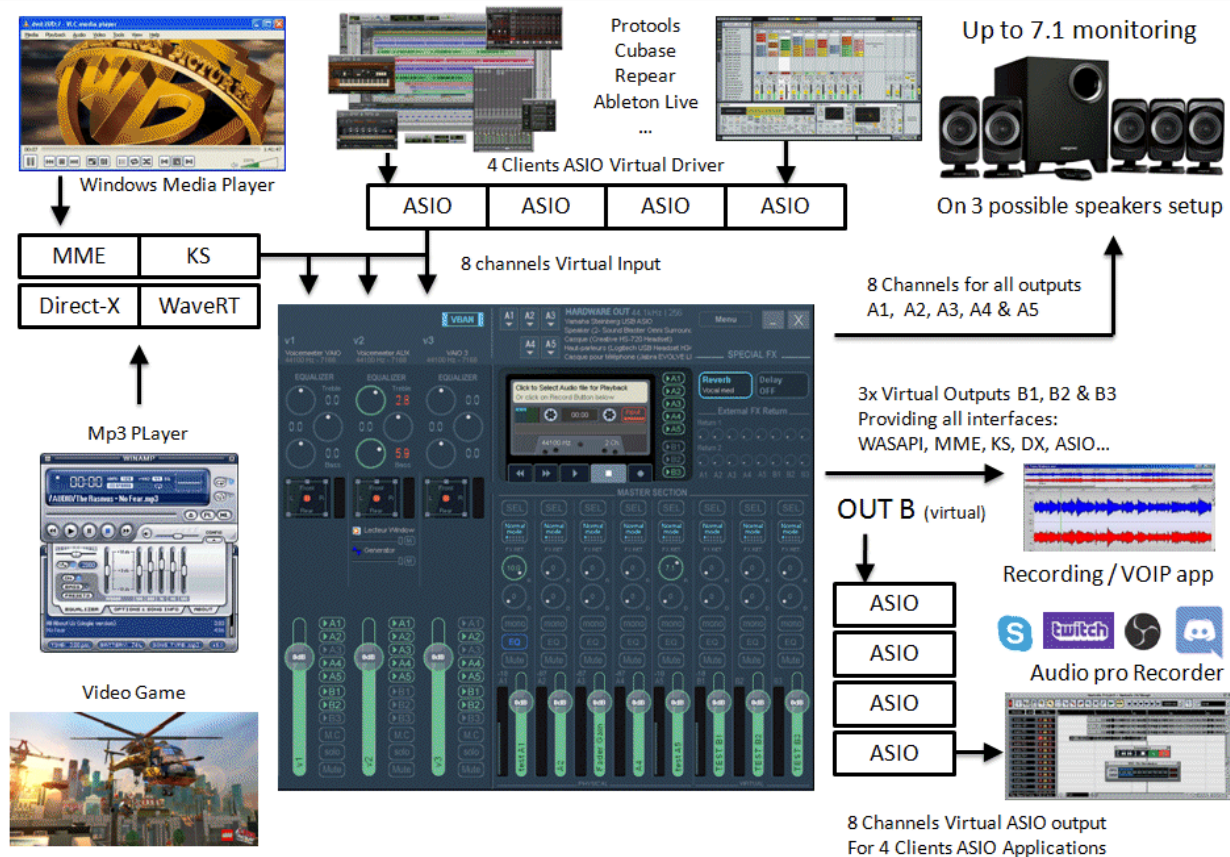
Windows Media Player

Protools
Cubase
Repear
Ableton Live
...

Up to 7.1 monitoring

4 Clients ASIO Virtual Driver

| ASIO | ASIO | ASIO | ASIO |
|---|---|---|---|

On 3 possible speakers setup

| MME | KS |
|---|---|
| Direct-X | WaveRT |

8 channels Virtual Input

8 Channels for all outputs
A1, A2, A3, A4 & A5

Mp3 PLayer

3x Virtual Outputs B1, B2 & B3
Providing all interfaces:
WASAPI, MME, KS, DX, ASIO...

OUT B (virtual)

Recording / VOIP app

twitch

Audio pro Recorder

Video Game

ASIO
ASIO
ASIO
ASIO

8 Channels Virtual ASIO output
For 4 Clients ASIO Applications

VBAN
HARDWARE OUT
Menu
SPECIAL FX
Reverb
Delay
MASTER SECTION
EQUALIZER
v1
v2
v3
A1 A2 A3 A4 A5 B1 B2 B3
mono
EQ
Mute
solo
SEL
Normal mode
M.C